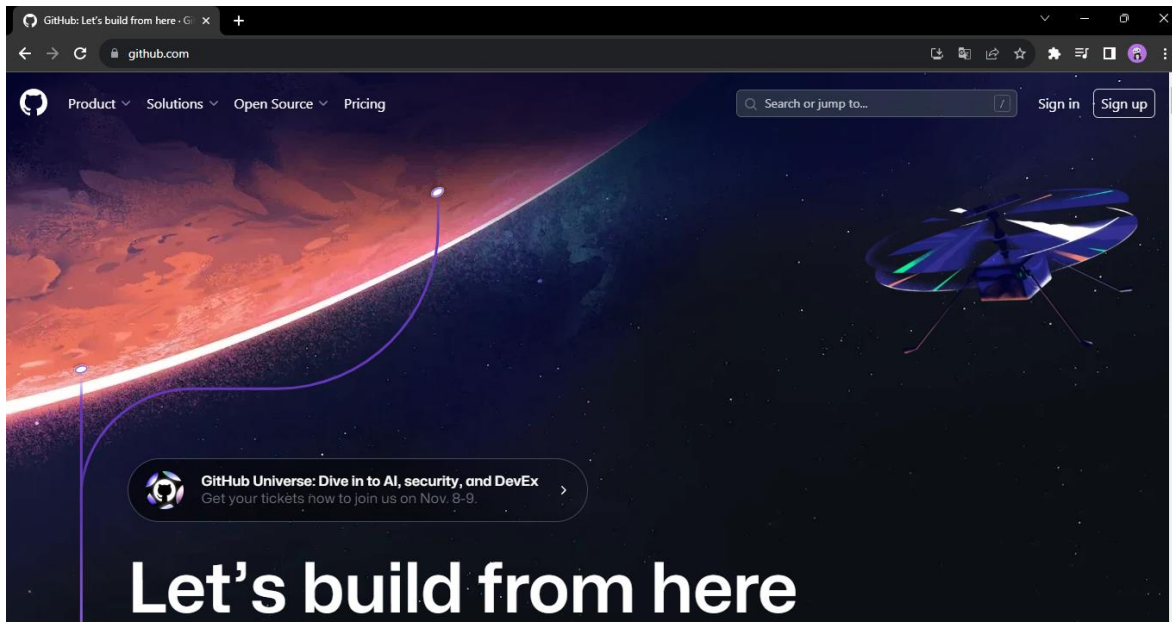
GitHub: Let's build from here · Gi

github.com

Product Solutions Open Source Pricing

Search or jump to... /

Sign in Sign up

GitHub Universe: Dive in to AI, security, and DevEx
Get your tickets now to join us on Nov. 8-9.

Let's build from here